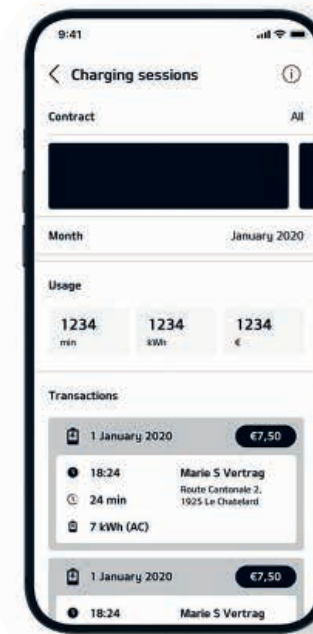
9:41

Charging sessions

Contract
All

Month
January 2020

Usage

| 1234 | 1234 | 1234 |
|---|---|---|
| min | kWh | € |

Transactions

1 January 2020
€7,50

18:24
Marie S Vertrag
24 min
Route Cantonale 2, 1925 Le Chatelard
7 kWh (AC)

1 January 2020
€7,50

18:24
Marie S Vertrag